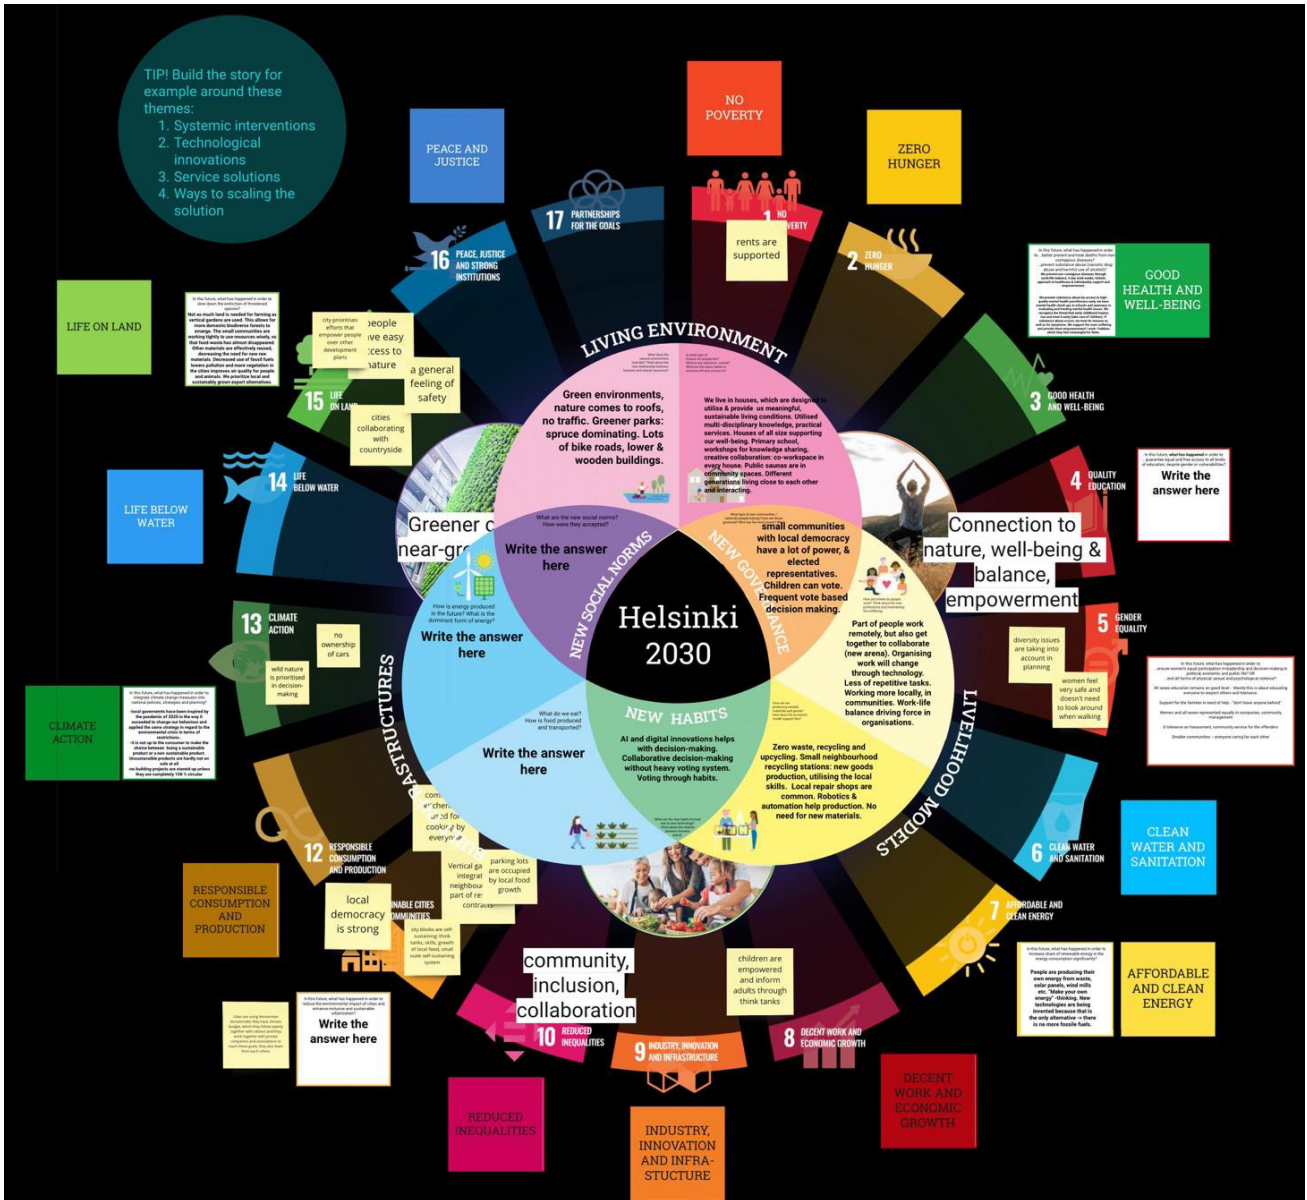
TIP! Build the story for example around these themes:
1. Systemic interventions
2. Technological innovations
3. Service solutions
4. Ways to scaling the solution

PEACE AND JUSTICE

NO POVERTY

ZERO HUNGER

GOOD HEALTH AND WELL-BEING

LIFE ON LAND

LIFE BELOW WATER

CLIMATE ACTION

RESPONSIBLE CONSUMPTION AND PRODUCTION

REDUCED INEQUALITIES

INDUSTRY, INNOVATION AND INFRA-STUCTURE

DECENT WORK AND ECONOMIC GROWTH

AFFORDABLE AND CLEAN ENERGY

CLEAN WATER AND SANITATION

17 PARTNERSHIPS FOR THE GOALS

16 PEACE, JUSTICE AND STRONG INSTITUTIONS

1 NO POVERTY

2 ZERO HUNGER

3 GOOD HEALTH AND WELL-BEING

4 QUALITY EDUCATION

5 GENDER EQUALITY

6 CLEAN WATER AND SANITATION

7 AFFORDABLE AND CLEAN ENERGY

8 DECENT WORK AND ECONOMIC GROWTH

9 INDUSTRY, INNOVATION AND INFRASTRUCTURE

10 REDUCED INEQUALITIES

11 SUSTAINABLE CITIES AND COMMUNITIES

12 RESPONSIBLE CONSUMPTION AND PRODUCTION

13 CLIMATE ACTION

14 LIFE BELOW WATER

15 LIFE ON LAND

rents are supported

city prioritises efforts that empower people over other development plans

people have easy access to nature

a general feeling of safety

cities collaborating with countryside

no ownership of cars

wild nature is prioritised in decision-making

LIVING ENVIRONMENT

Green environments, nature comes to roofs, no traffic. Greener parks: spruce dominating. Lots of bike roads, lower & wooden buildings.

We live in houses, which are designed to utilise & provide us meaningful, sustainable living conditions. Utilised multi-disciplinary knowledge, practical services. Houses of all size supporting our well-being. Primary school, workshops for knowledge sharing, creative collaboration: co-workspace in every house. Public saunas are in community spaces. Different generations living close to each other and interacting.

Greener c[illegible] near-gr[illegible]

Connection to nature, well-being & balance, empowerment

What are the new social norms? How were they accepted?

Write the answer here

NEW SOCIAL NORMS

NEW GOVERNANCE

small communities with local democracy have a lot of power, & elected representatives. Children can vote. Frequent vote based decision making.

Helsinki 2030

How is energy produced in the future? What is the dominant form of energy?

Write the answer here

Part of people work remotely, but also get together to collaborate (new arena). Organising work will change through technology. Less of repetitive tasks. Working more locally, in communities. Work-life balance driving force in organisations.

NEW HABITS

AI and digital innovations helps with decision-making. Collaborative decision-making without heavy voting system. Voting through habits.

What do we eat? How is food produced and transported?

Write the answer here

Zero waste, recycling and upcycling. Small neighbourhood recycling stations: new goods production, utilising the local skills. Local repair shops are common. Robotics & automation help production. No need for new materials.

INFRASTRUCTURES

LIVELIHOOD MODELS

diversity issues are taking into account in planning

women feel very safe and doesn't need to look around when walking

Write the answer here

parking lots are occupied by local food growth

local democracy is strong

children are empowered and inform adults through think tanks

community, inclusion, collaboration

Write the answer here